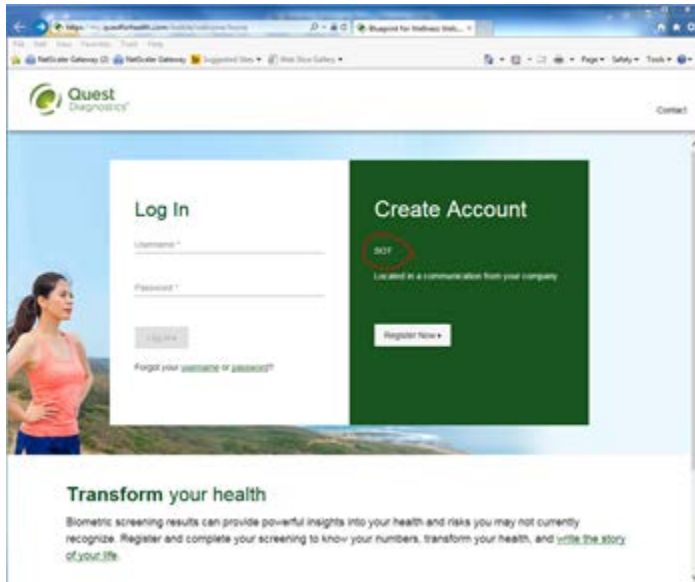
https://my.questforhealth.com/hub/welcome/home
Blueprint for Wellness Visit...
File Edit View Favorites Tools Help
NetScaler Gateway (2) NetScaler Gateway Suggested Sites Web Slice Gallery
Page Safety Tools

Quest Diagnostics

Contact

Log In

Username *

Password *

Log In

Forgot your username or password?

Create Account

SOT

Located in a communication from your company

Register Now ▸

Transform your health

Biometric screening results can provide powerful insights into your health and risks you may not currently recognize. Register and complete your screening to know your numbers, transform your health, and write the story of your life.